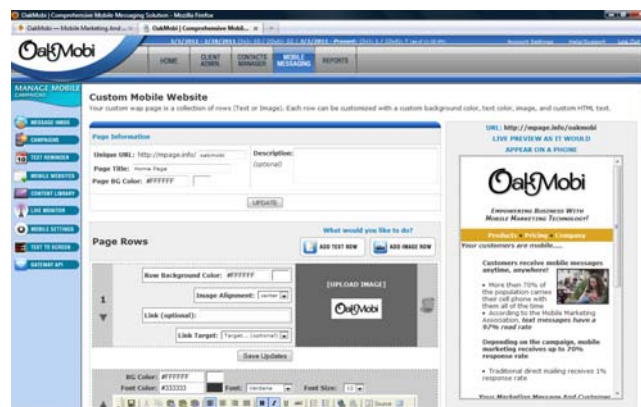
OakMobi | Comprehensive Mobile Messaging Solution - Mozilla Firefox

OakMobi — Mobile Marketing And ... | OakMobi | Comprehensive Mobil... ×

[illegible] | Account Settings | Help/Support | Log Out

OakMobi

HOME | CLIENT ADMIN | CONTACTS MANAGER | MOBILE MESSAGING | REPORTS

MANAGE MOBILE CAMPAIGNS

MESSAGE INBOX
CAMPAIGNS
TEXT REMINDER
MOBILE WEBSITES
CONTENT LIBRARY
LIVE MONITOR
MOBILE SETTINGS
TEXT TO SCREEN
GATEWAY API

Custom Mobile Website

Your custom wap page is a collection of rows (Text or Image). Each row can be customized with a custom background color, text color, image, and custom HTML text.

Page Information

Unique URL: http://mpage.info/ oakmobi
Page Title: Home Page
Page BG Color: #FFFFFF

Description:
(optional)

UPDATE

What would you like to do?

Page Rows

ADD TEXT ROW | ADD IMAGE ROW

1

Row Background Color: #FFFFFF
Image Alignment: center
Link (optional):
Link Target: Target... (optional)

[UPLOAD IMAGE]

OakMobi

Save Updates

BG Color: #FFFFFF
Font Color: #333333
Font: Verdana
Font Size: 10

URL: http://mpage.info/oakmobi
LIVE PREVIEW AS IT WOULD APPEAR ON A PHONE

OakMobi

EMPOWERING BUSINESS WITH MOBILE MARKETING TECHNOLOGY

Products • Pricing • Company

Your customers are mobile......

Customers receive mobile messages anytime, anywhere!

• More than 70% of the population carries their cell phone with them all of the time
• According to the Mobile Marketing Association, text messages have a 97% read rate

Depending on the campaign, mobile marketing receives up to 70% response rate

• Traditional direct mailing receives 1% response rate

Your Marketing Message And Customer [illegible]